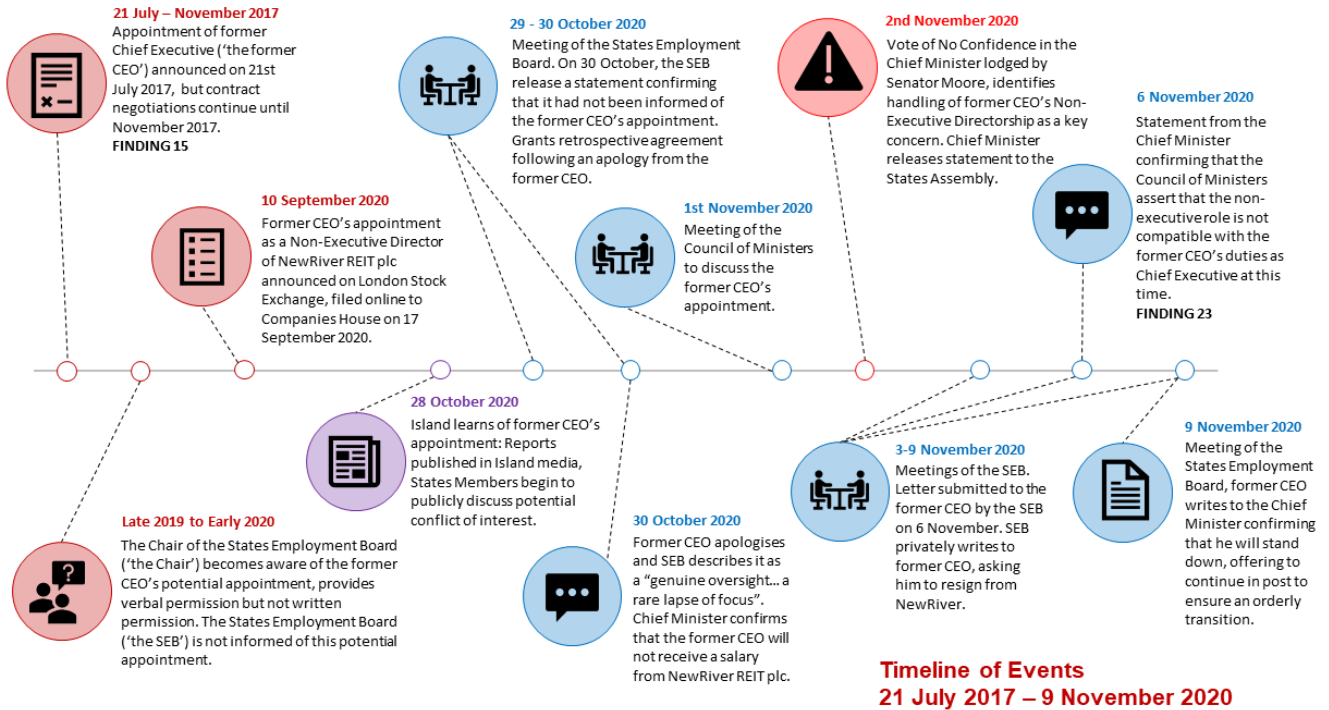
21 July – November 2017
Appointment of former Chief Executive ('the former CEO') announced on 21st July 2017, but contract negotiations continue until November 2017.
FINDING 15

29 - 30 October 2020
Meeting of the States Employment Board. On 30 October, the SEB release a statement confirming that it had not been informed of the former CEO's appointment. Grants retrospective agreement following an apology from the former CEO.

2nd November 2020
Vote of No Confidence in the Chief Minister lodged by Senator Moore, identifies handling of former CEO's Non-Executive Directorship as a key concern. Chief Minister releases statement to the States Assembly.

6 November 2020
Statement from the Chief Minister confirming that the Council of Ministers assert that the non-executive role is not compatible with the former CEO's duties as Chief Executive at this time.
FINDING 23

10 September 2020
Former CEO's appointment as a Non-Executive Director of NewRiver REIT plc announced on London Stock Exchange, filed online to Companies House on 17 September 2020.

1st November 2020
Meeting of the Council of Ministers to discuss the former CEO's appointment.

28 October 2020
Island learns of former CEO's appointment: Reports published in Island media, States Members begin to publicly discuss potential conflict of interest.

3-9 November 2020
Meetings of the SEB. Letter submitted to the former CEO by the SEB on 6 November. SEB privately writes to former CEO, asking him to resign from NewRiver.

9 November 2020
Meeting of the States Employment Board, former CEO writes to the Chief Minister confirming that he will stand down, offering to continue in post to ensure an orderly transition.

Late 2019 to Early 2020
The Chair of the States Employment Board ('the Chair') becomes aware of the former CEO's potential appointment, provides verbal permission but not written permission. The States Employment Board ('the SEB') is not informed of this potential appointment.

30 October 2020
Former CEO apologises and SEB describes it as a "genuine oversight… a rare lapse of focus". Chief Minister confirms that the former CEO will not receive a salary from NewRiver REIT plc.

Timeline of Events
21 July 2017 – 9 November 2020